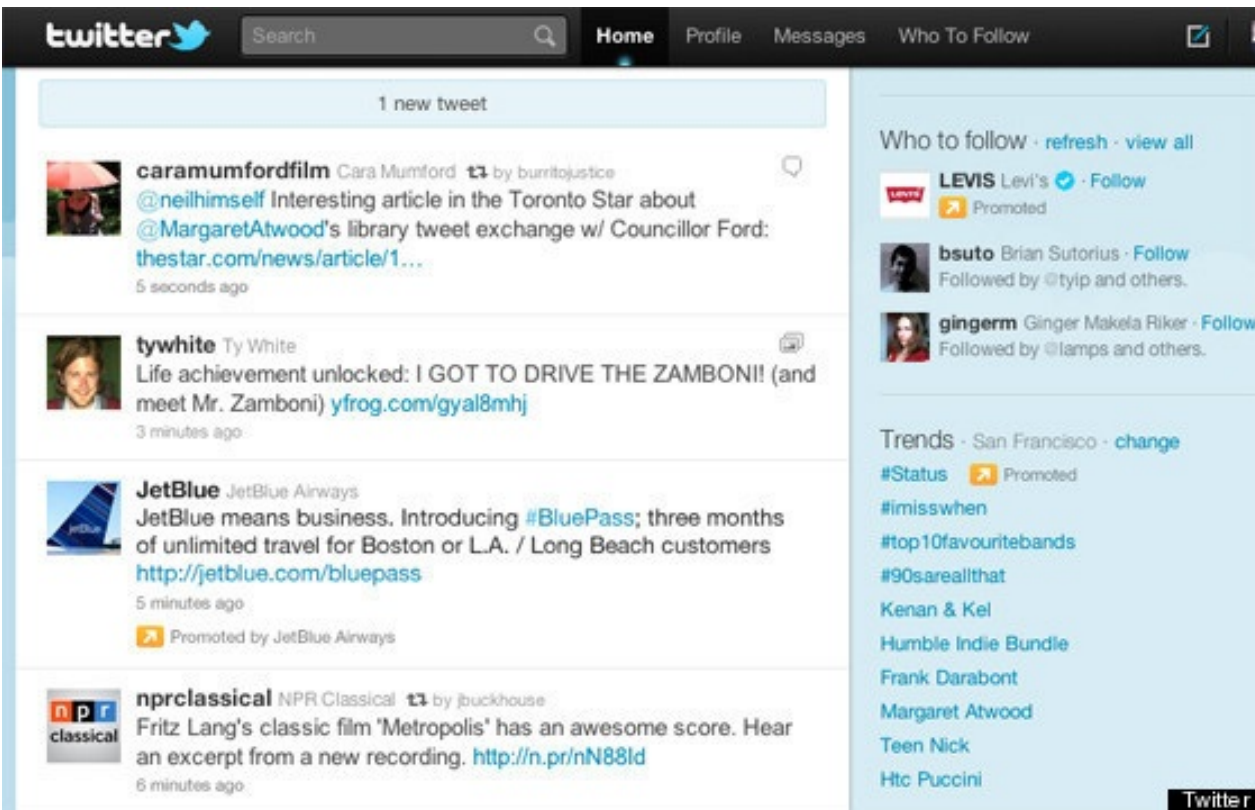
twitter Search Home Profile Messages Who To Follow

1 new tweet

caramumfordfilm Cara Mumford by burritojustice
@neilhimself Interesting article in the Toronto Star about @MargaretAtwood's library tweet exchange w/ Councillor Ford: thestar.com/news/article/1...
5 seconds ago

tywhite Ty White
Life achievement unlocked: I GOT TO DRIVE THE ZAMBONI! (and meet Mr. Zamboni) yfrog.com/gyal8mhj
3 minutes ago

JetBlue JetBlue Airways
JetBlue means business. Introducing #BluePass; three months of unlimited travel for Boston or L.A. / Long Beach customers http://jetblue.com/bluepass
5 minutes ago
Promoted by JetBlue Airways

npr classical
nprclassical NPR Classical by jbuckhouse
Fritz Lang's classic film 'Metropolis' has an awesome score. Hear an excerpt from a new recording. http://n.pr/nN88Id
6 minutes ago

Who to follow · refresh · view all
LEVIS Levi's · Follow
Promoted
bsuto Brian Sutorius · Follow
Followed by @tyip and others.
gingerm Ginger Makela Riker · Follow
Followed by @lamps and others.

Trends · San Francisco · change
#Status Promoted
#imisswhen
#top10favouritebands
#90sareallthat
Kenan & Kel
Humble Indie Bundle
Frank Darabont
Margaret Atwood
Teen Nick
Htc Puccini

Twitter